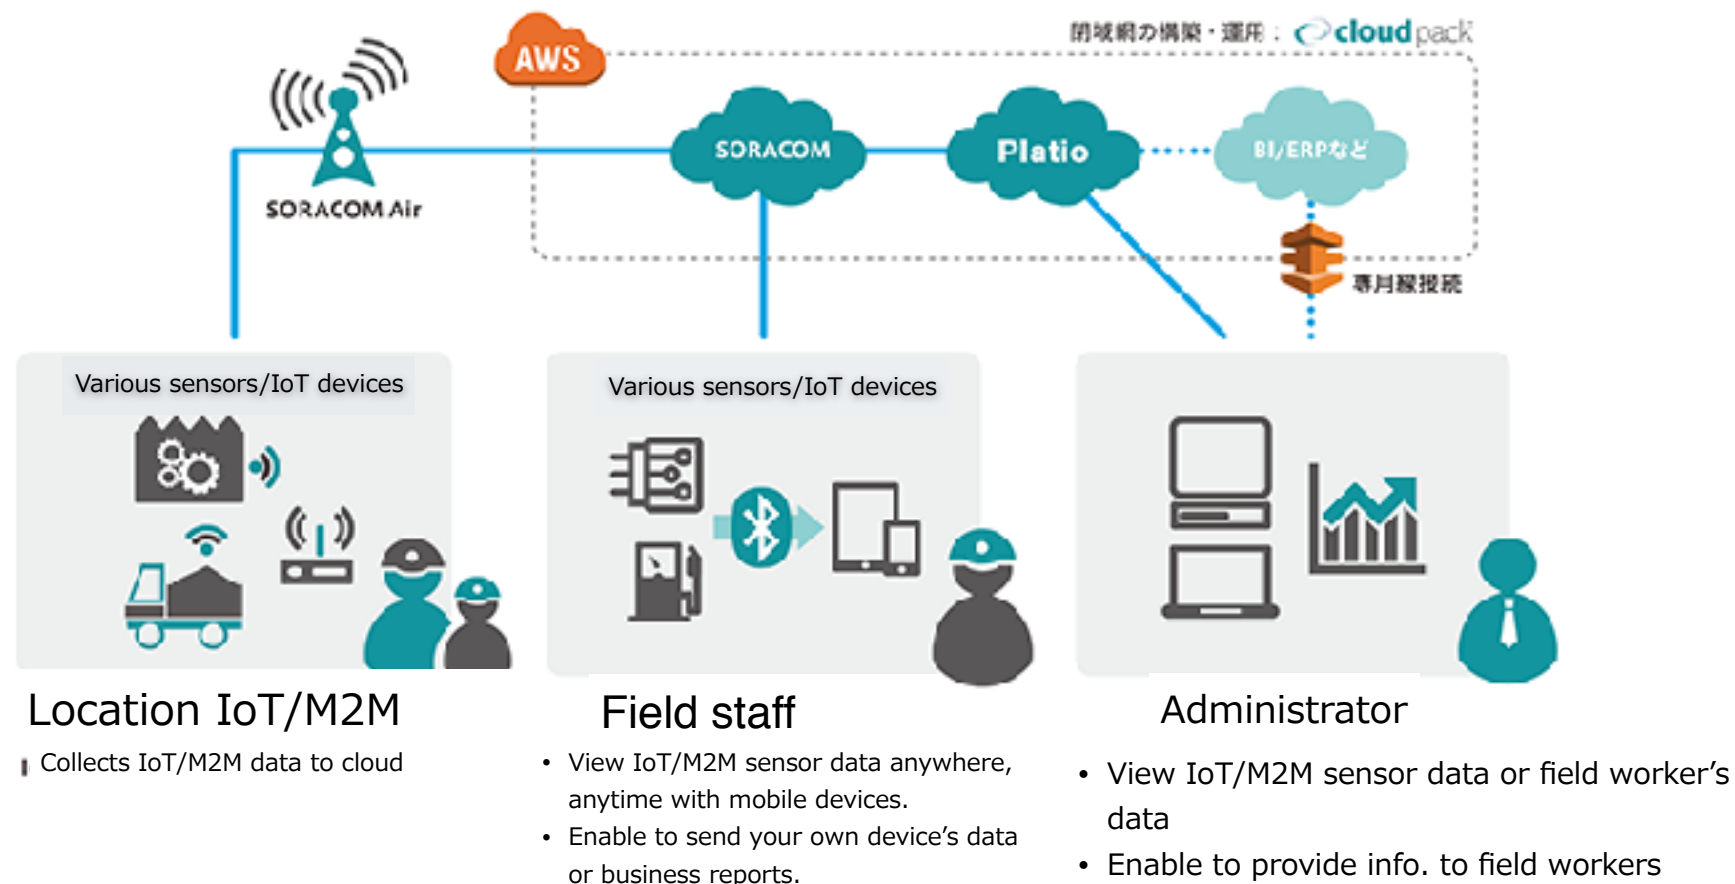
AWS

閉域網の構築・運用： cloudpack

SORACOM Air

SORACOM

Platio

BI/ERPなど

専用線接続

Various sensors/IoT devices

Various sensors/IoT devices

Location IoT/M2M

Collects IoT/M2M data to cloud

Field staff

• View IoT/M2M sensor data anywhere, anytime with mobile devices.
• Enable to send your own device's data or business reports.

Administrator

• View IoT/M2M sensor data or field worker's data
• Enable to provide info. to field workers